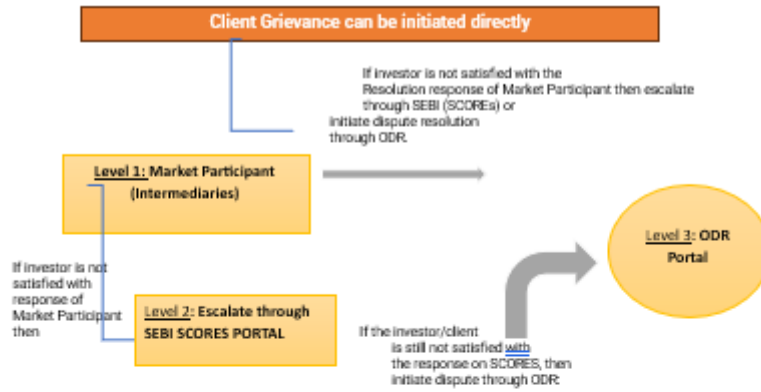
Client Grievance can be initiated directly

If investor is not satisfied with the Resolution response of Market Participant then escalate through SEBI (SCOREs) or initiate dispute resolution through ODR.

Level 1: Market Participant (Intermediaries)

If investor is not satisfied with response of Market Participant then

Level 2: Escalate through SEBI SCORES PORTAL

If the investor/client is still not satisfied with the response on SCORES, then initiate dispute through ODR.

Level 3: ODR Portal